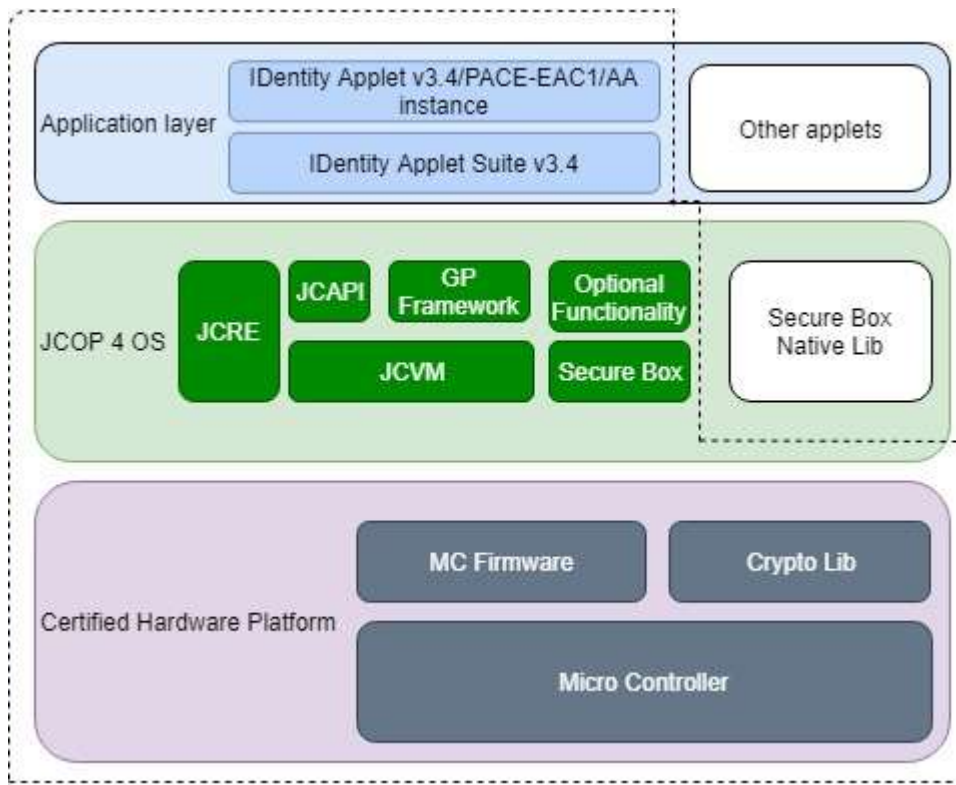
Application layer

IDentity Applet v3.4/PACE-EAC1/AA instance

IDentity Applet Suite v3.4

Other applets

JCOP 4 OS

JCRE

JCAPI

GP Framework

Optional Functionality

JCVM

Secure Box

Secure Box Native Lib

Certified Hardware Platform

MC Firmware

Crypto Lib

Micro Controller